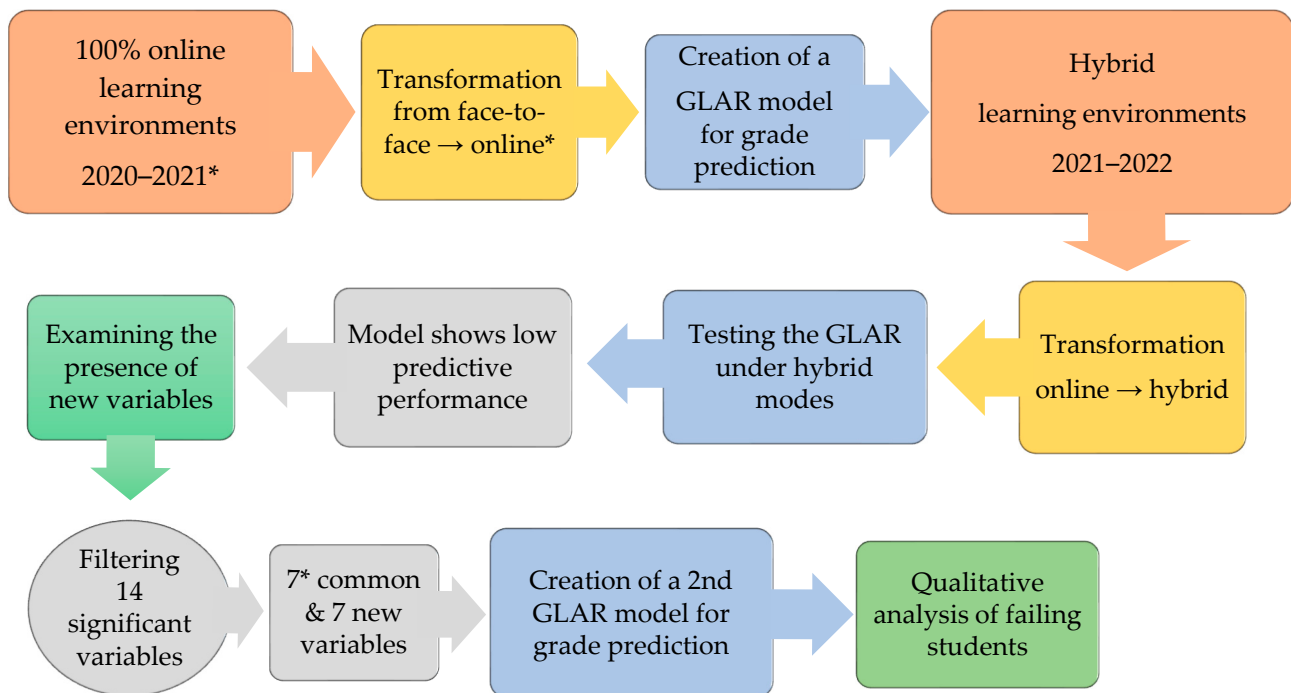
100% online learning environments 2020–2021*

Transformation from face-to-face → online*

Creation of a GLAR model for grade prediction

Hybrid learning environments 2021–2022

Transformation online → hybrid

Testing the GLAR under hybrid modes

Model shows low predictive performance

Examining the presence of new variables

Filtering 14 significant variables

7* common & 7 new variables

Creation of a 2nd GLAR model for grade prediction

Qualitative analysis of failing students